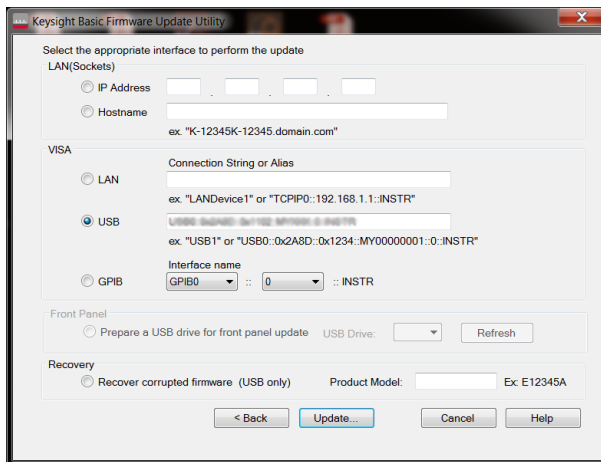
Keysight Basic Firmware Update Utility

Select the appropriate interface to perform the update

LAN(Sockets)

IP Address . . .

Hostname

ex. "K-12345K-12345.domain.com"

VISA

Connection String or Alias

LAN

ex. "LANDevice1" or "TCPIP0::192.168.1.1::INSTR"

USB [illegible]

ex. "USB1" or "USB0::0x2A8D::0x1234::MY00000001::0::INSTR"

Interface name

GPIB GPIB0 :: 0 :: INSTR

Front Panel

Prepare a USB drive for front panel update USB Drive: Refresh

Recovery

Recover corrupted firmware (USB only) Product Model: Ex: E12345A

< Back Update... Cancel Help